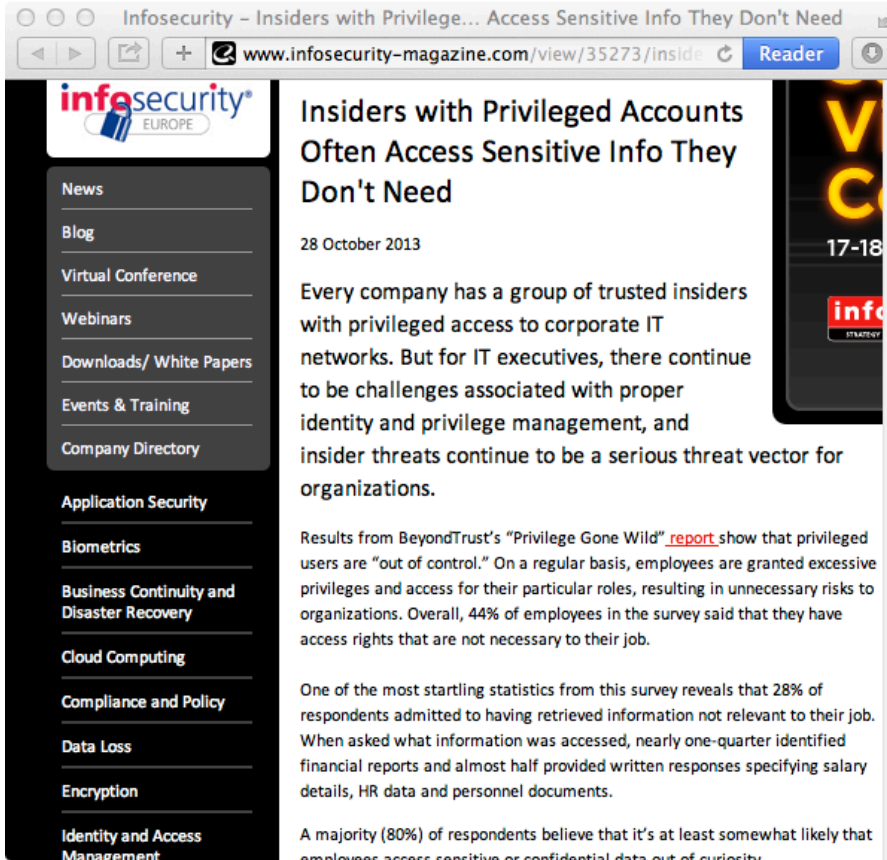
Infosecurity – Insiders with Privilege... Access Sensitive Info They Don't Need

www.infosecurity-magazine.com/view/35273/inside

Reader

infosecurity® EUROPE

News

Blog

Virtual Conference

Webinars

Downloads/ White Papers

Events & Training

Company Directory

Application Security

Biometrics

Business Continuity and Disaster Recovery

Cloud Computing

Compliance and Policy

Data Loss

Encryption

Identity and Access Management

Insiders with Privileged Accounts Often Access Sensitive Info They Don't Need

28 October 2013

Every company has a group of trusted insiders with privileged access to corporate IT networks. But for IT executives, there continue to be challenges associated with proper identity and privilege management, and insider threats continue to be a serious threat vector for organizations.

Results from BeyondTrust's "Privilege Gone Wild" report show that privileged users are "out of control." On a regular basis, employees are granted excessive privileges and access for their particular roles, resulting in unnecessary risks to organizations. Overall, 44% of employees in the survey said that they have access rights that are not necessary to their job.

One of the most startling statistics from this survey reveals that 28% of respondents admitted to having retrieved information not relevant to their job. When asked what information was accessed, nearly one-quarter identified financial reports and almost half provided written responses specifying salary details, HR data and personnel documents.

A majority (80%) of respondents believe that it's at least somewhat likely that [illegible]

17-18

info
STRATEGY